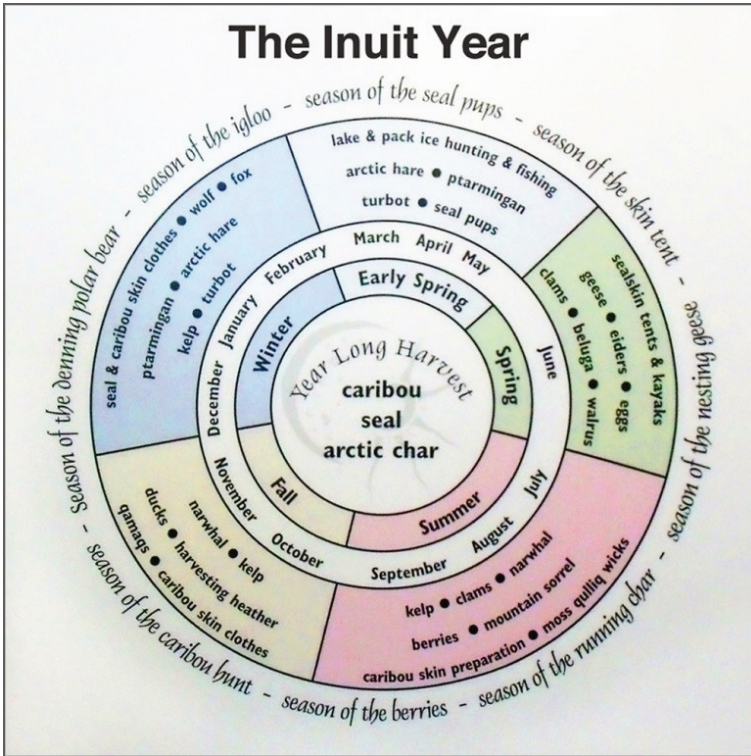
The Inuit Year

season of the igloo - season of the seal pups - season of the skin tent - season of the nesting geese - season of the running char - season of the berries - season of the caribou hunt - season of the denning polar bear -

lake & pack ice hunting & fishing
arctic hare ● ptarmingan
turbot ● seal pups

sealskin tents & kayaks
geese ● eiders ● eggs
clams ● beluga ● walrus

kelp ● clams ● narwhal
berries ● mountain sorrel
caribou skin preparation ● moss qulliq wicks

narwhal ● kelp
ducks ● harvesting heather
qamaqs ● caribou skin clothes

seal & caribou skin clothes ● wolf ● fox
ptarmingan ● arctic hare
kelp ● turbot

January February March April May June July August September October November December

Winter
Early Spring
Spring
Summer
Fall

Year Long Harvest
caribou
seal
arctic char